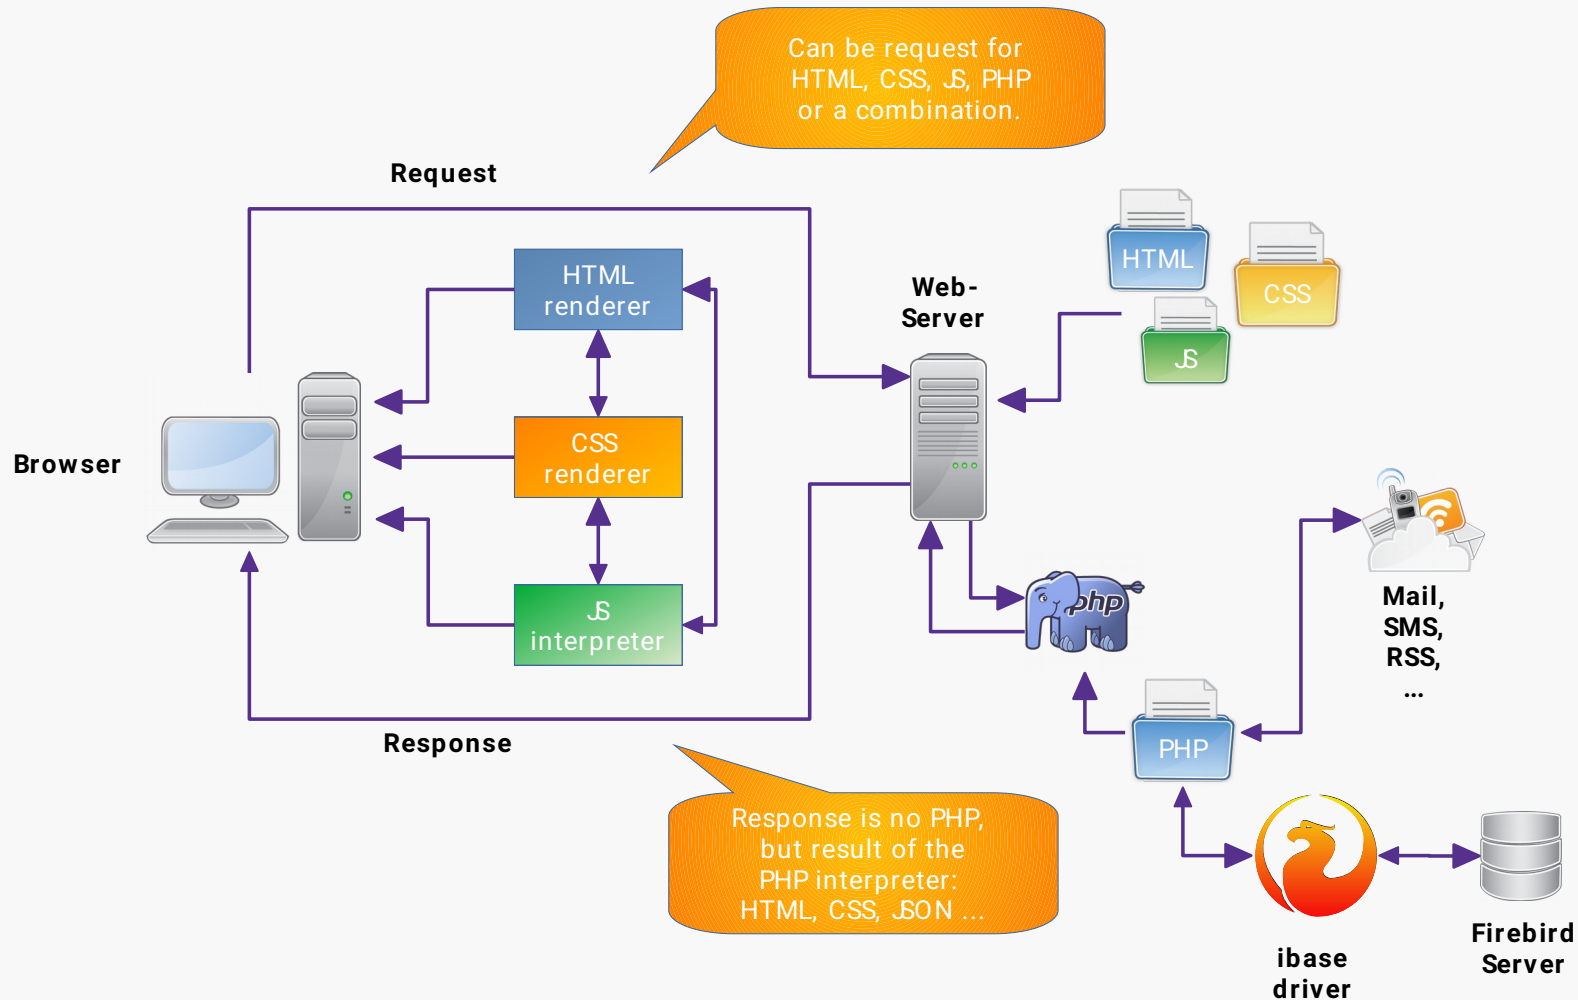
Can be request for HTML, CSS, JS, PHP or a combination.

Request

HTML renderer

CSS renderer

JS interpreter

Browser

Web-Server

HTML

CSS

JS

php

Mail, SMS, RSS, ...

PHP

Response

Response is no PHP, but result of the PHP interpreter: HTML, CSS, JSON ...

ibase driver

Firebird Server